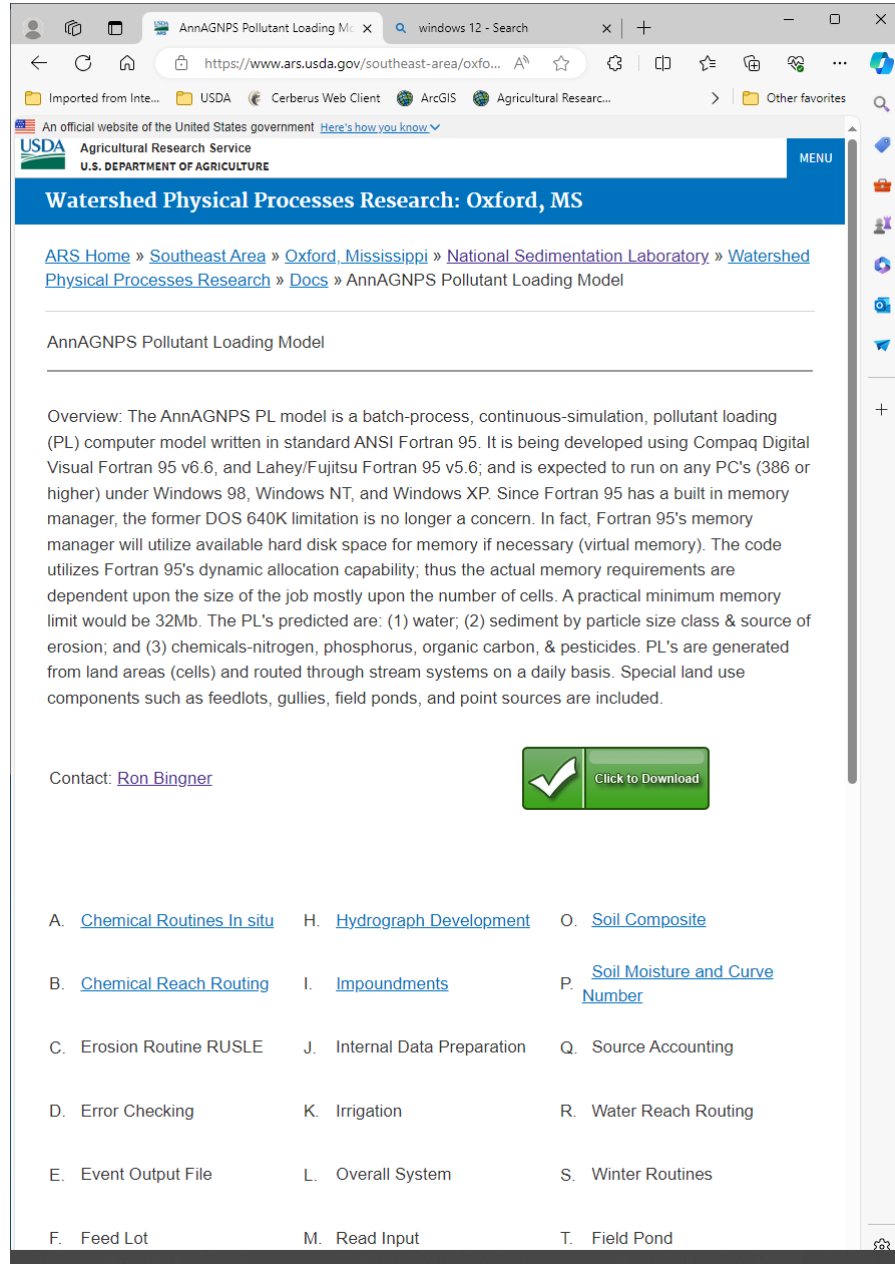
AnnAGNPS Pollutant Loading Mo ×
windows 12 - Search ×
https://www.ars.usda.gov/southeast-area/oxfo...
Imported from Inte... USDA Cerberus Web Client ArcGIS Agricultural Researc... Other favorites

An official website of the United States government Here's how you know

USDA Agricultural Research Service
U.S. DEPARTMENT OF AGRICULTURE
MENU

Watershed Physical Processes Research: Oxford, MS

ARS Home » Southeast Area » Oxford, Mississippi » National Sedimentation Laboratory » Watershed Physical Processes Research » Docs » AnnAGNPS Pollutant Loading Model

AnnAGNPS Pollutant Loading Model

Overview: The AnnAGNPS PL model is a batch-process, continuous-simulation, pollutant loading (PL) computer model written in standard ANSI Fortran 95. It is being developed using Compaq Digital Visual Fortran 95 v6.6, and Lahey/Fujitsu Fortran 95 v5.6; and is expected to run on any PC's (386 or higher) under Windows 98, Windows NT, and Windows XP. Since Fortran 95 has a built in memory manager, the former DOS 640K limitation is no longer a concern. In fact, Fortran 95's memory manager will utilize available hard disk space for memory if necessary (virtual memory). The code utilizes Fortran 95's dynamic allocation capability; thus the actual memory requirements are dependent upon the size of the job mostly upon the number of cells. A practical minimum memory limit would be 32Mb. The PL's predicted are: (1) water; (2) sediment by particle size class & source of erosion; and (3) chemicals-nitrogen, phosphorus, organic carbon, & pesticides. PL's are generated from land areas (cells) and routed through stream systems on a daily basis. Special land use components such as feedlots, gullies, field ponds, and point sources are included.

Contact: Ron Bingner

Click to Download

A. Chemical Routines In situ
B. Chemical Reach Routing
C. Erosion Routine RUSLE
D. Error Checking
E. Event Output File
F. Feed Lot

H. Hydrograph Development
I. Impoundments
J. Internal Data Preparation
K. Irrigation
L. Overall System
M. Read Input

O. Soil Composite
P. Soil Moisture and Curve Number
Q. Source Accounting
R. Water Reach Routing
S. Winter Routines
T. Field Pond